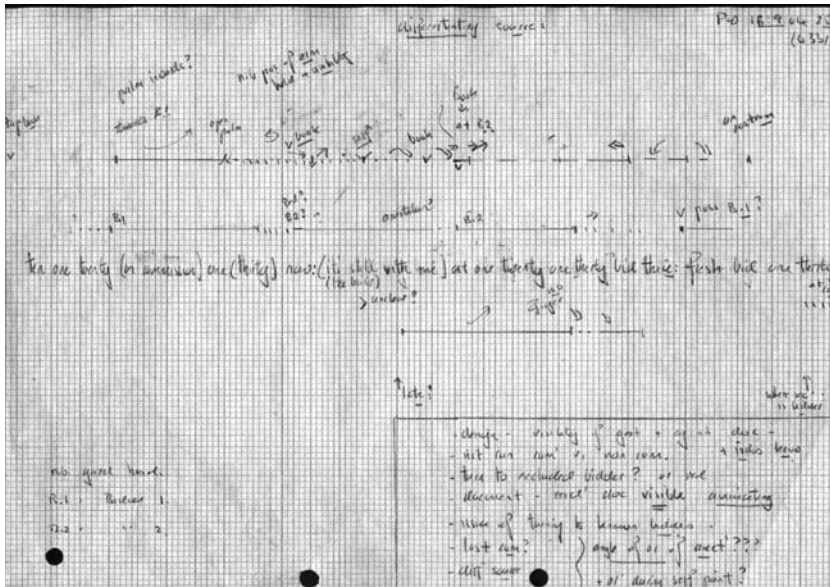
Auctioneering course

P.O. 16.9.04 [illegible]
(6.32)

palm inwards?

mid poss of arm held constant

towards R1

open palm

bank

self?

bank

at R2

on ... rostrum

R1

R2?

overdub?

R2

palm R1?

ten one twenty (on commission) one (thirty) now: (it's still with me) at one twenty one thirty bid three: fresh bid one thirty

(tee bids)

unclear?

late?

where we?
is bidder

- design - visibility of gaze + eg ...
- bid ... com' vs non comm. + ... brows
- tied to redirected bidder? or not
- document - overt' due visible auctioneering
- issue of timing & known bidders
- lost com? } angle of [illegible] of direct'???
- diff scenes + or during self point?

...

R1 Bidder 1
R2 " 2